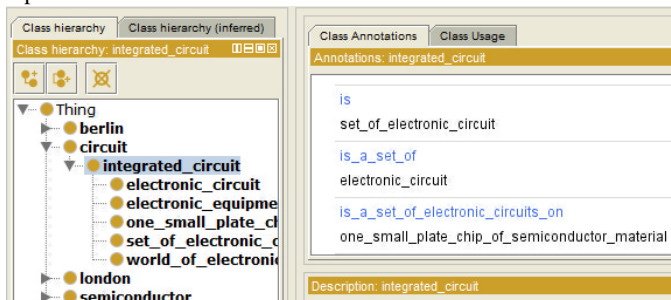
Class hierarchy | Class hierarchy (inferred)
Class hierarchy: integrated_circuit

Thing
berlin
circuit
integrated_circuit
electronic_circuit
electronic_equipme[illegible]
one_small_plate_ch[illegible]
set_of_electronic_c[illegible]
world_of_electroni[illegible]
london
semiconductor

Class Annotations | Class Usage
Annotations: integrated_circuit
is
set_of_electronic_circuit
is_a_set_of
electronic_circuit
is_a_set_of_electronic_circuits_on
one_small_plate_chip_of_semiconductor_material

Description: integrated_circuit